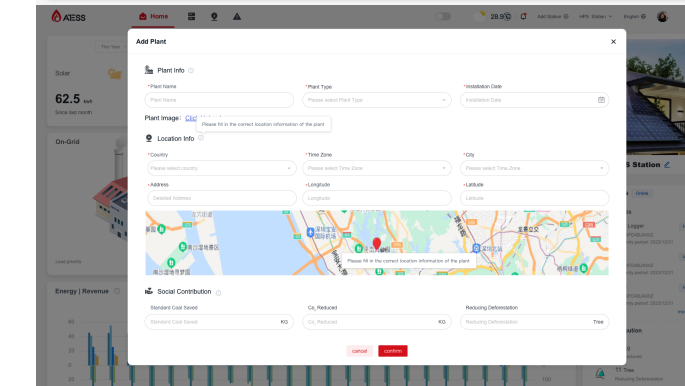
ATESS Home 28.9 Add Station English

Solar
62.5 kwh
Since last month
On-Grid
Load priority
Energy | Revenue

Add Plant ×

Plant Info
*Plant Name
Plant Name
*Plant Type
Please select Plant Type
*Installation Date
Installation Date
Plant Image: Click
Please fill in the correct location information of the plant

Location Info
*Country
Please select country
*Time Zone
Please select Time Zone
*City
Please select Time Zone
*Address
Detailed Address
*Longitude
Longitude
*Latitude
Latitude
Please fill in the correct location information of the plant

Social Contribution
Standard Coal Saved
Standard Coal Saved
KG
$Co_2$ Reduced
$Co_2$ Reduced
KG
Reducing Deforestation
Reducing Deforestation
Tree

cancel confirm

S Station
Online
Logger
Reducing Deforestation